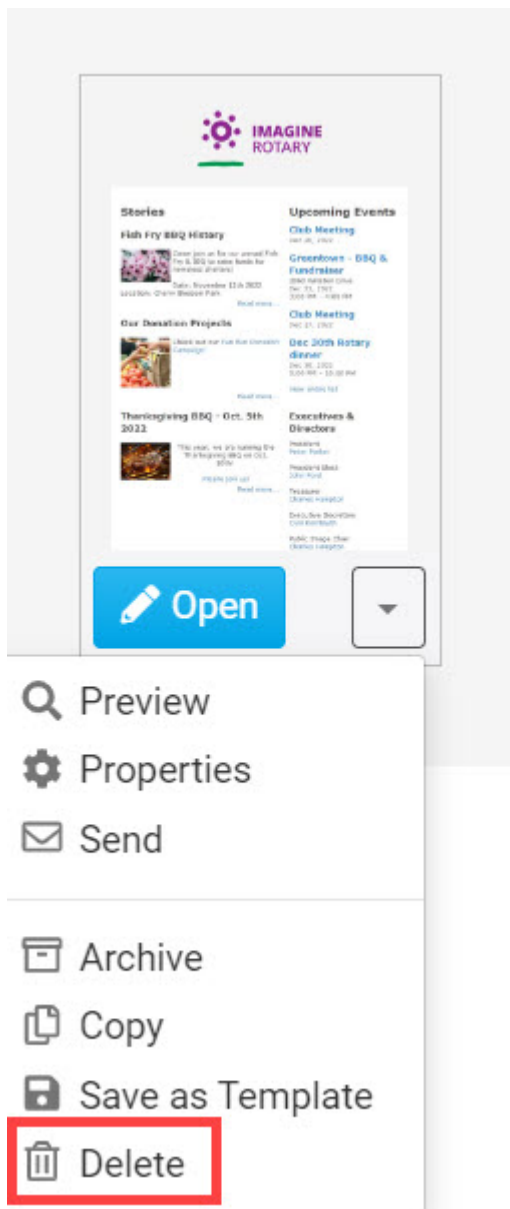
IMAGINE ROTARY

Stories

Fish Fry BBQ History

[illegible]

Read more...

Our Donation Projects

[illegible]

Read more...

Thanksgiving BBQ - Oct. 5th 2022

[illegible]

Read more...

Upcoming Events

Club Meeting

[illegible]

Greentown - BBQ & Fundraiser

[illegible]

Club Meeting

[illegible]

Dec 20th Rotary dinner

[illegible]

Executives & Directors

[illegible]

Open

Preview

Properties

Send

Archive

Copy

Save as Template

Delete